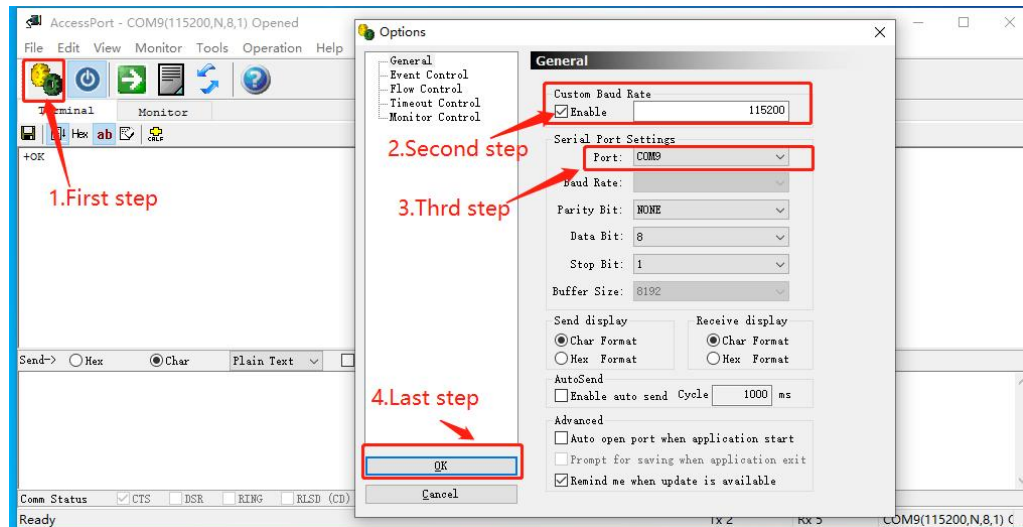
AccessPort - COM9(115200,N,8,1) Opened

File Edit View Monitor Tools Operation Help

Terminal Monitor

Hex ab

+OK

1.First step

Send-> Hex Char Plain Text

Comm Status CTS DSR RING RLSD (CD)

Ready

Tx 2 Rx 5 COM9(115200,N,8,1) O

Options

General
Event Control
Flow Control
Timeout Control
Monitor Control

General

Custom Baud Rate
Enable 115200

2.Second step

Serial Port Settings
Port: COM9

3.Thrd step

Baud Rate:
Parity Bit: NONE
Data Bit: 8
Stop Bit: 1
Buffer Size: 8192

Send display
Char Format
Hex Format

Receive display
Char Format
Hex Format

AutoSend
Enable auto send Cycle 1000 ms

4.Last step

Advanced
Auto open port when application start
Prompt for saving when application exit
Remind me when update is available

OK
Cancel